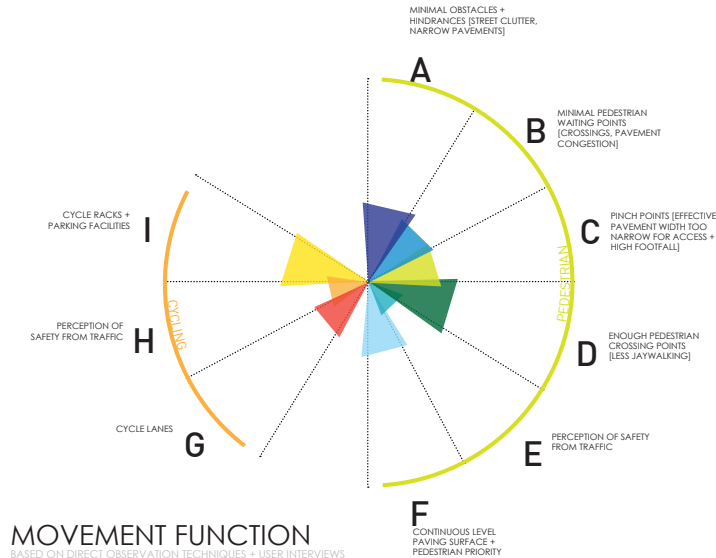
MINIMAL OBSTACLES + HINDRANCES [STREET CLUTTER, NARROW PAVEMENTS]

A

MINIMAL PEDESTRIAN WAITING POINTS [CROSSINGS, PAVEMENT CONGESTION]

B

PINCH POINTS [EFFECTIVE PAVEMENT WIDTH TOO NARROW FOR ACCESS + HIGH FOOTFALL]

C

PEDESTRIAN

ENOUGH PEDESTRIAN CROSSING POINTS [LESS JAYWALKING]

D

PERCEPTION OF SAFETY FROM TRAFFIC

E

F

CONTINUOUS LEVEL PAVING SURFACE + PEDESTRIAN PRIORITY

CYCLE RACKS + PARKING FACILITIES

I

CYCLING

PERCEPTION OF SAFETY FROM TRAFFIC

H

CYCLE LANES

G

MOVEMENT FUNCTION

BASED ON DIRECT OBSERVATION TECHNIQUES + USER INTERVIEWS